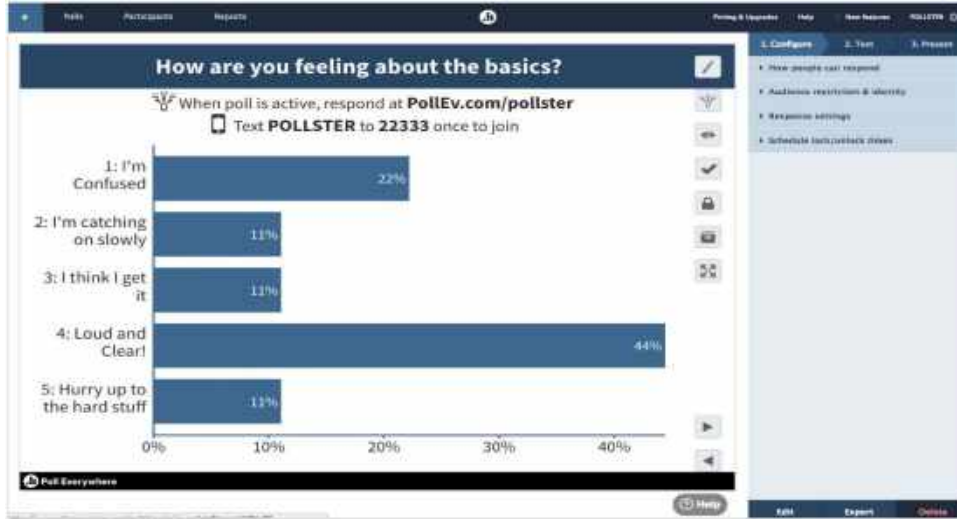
Polls Participants Reports

Pricing & Upgrades Help New features POLLSTER

How are you feeling about the basics?

When poll is active, respond at PollEv.com/pollster

Text POLLSTER to 22333 once to join

1: I'm Confused 22%

2: I'm catching on slowly 11%

3: I think I get it 11%

4: Loud and Clear! 44%

5: Hurry up to the hard stuff 11%

0% 10% 20% 30% 40%

Poll Everywhere

1. Configure 2. Test 3. Present

How people can respond

Audience restrictions & identity

Response settings

Schedule lock/unlock times

Help

Edit Export Delete